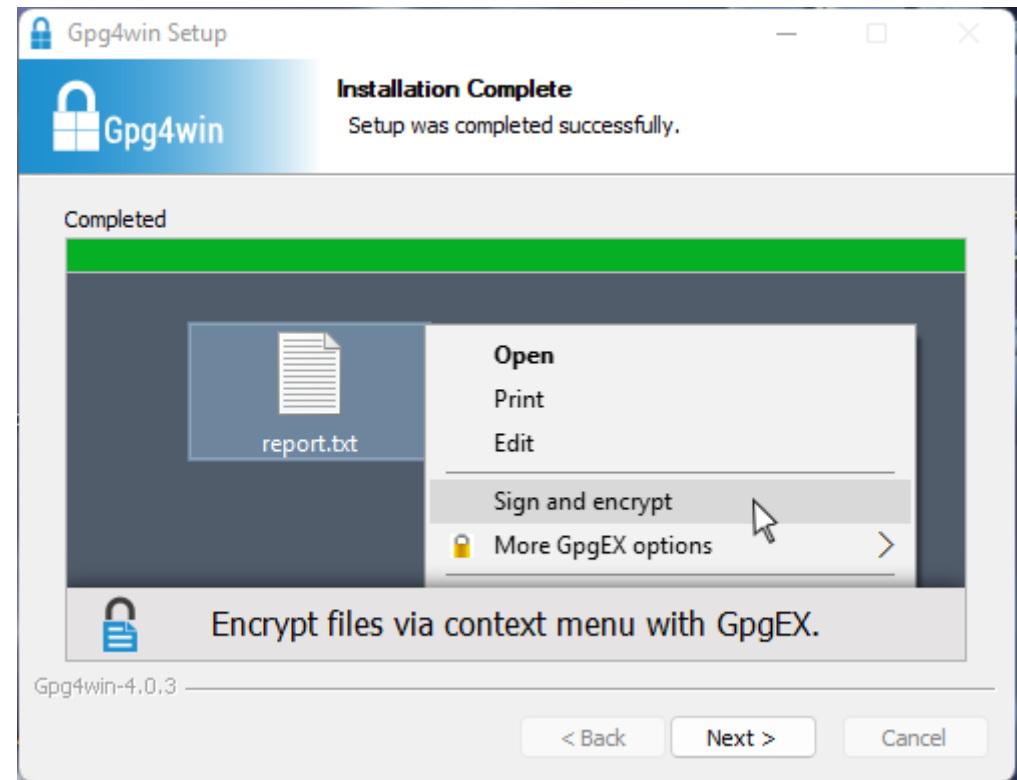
Gpg4win Setup

Gpg4win

Installation Complete
Setup was completed successfully.

Completed

report.txt

Open
Print
Edit
Sign and encrypt
More GpgEX options

Encrypt files via context menu with GpgEX.

Gpg4win-4.0.3

< Back
Next >
Cancel